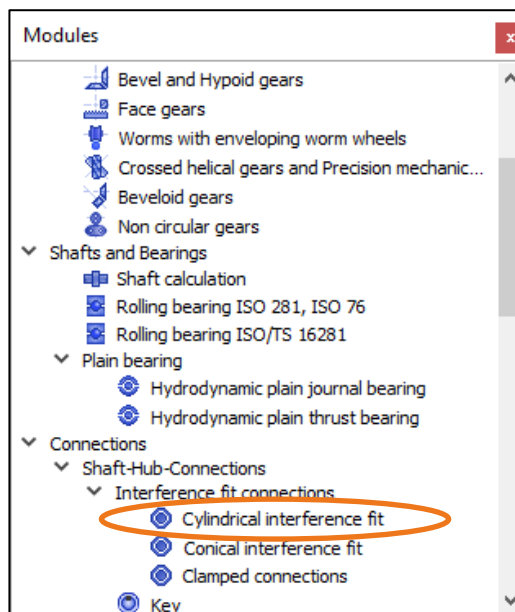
Modules

Bevel and Hypoid gears
Face gears
Worms with enveloping worm wheels
Crossed helical gears and Precision mechanic...
Beveloid gears
Non circular gears
Shafts and Bearings
Shaft calculation
Rolling bearing ISO 281, ISO 76
Rolling bearing ISO/TS 16281
Plain bearing
Hydrodynamic plain journal bearing
Hydrodynamic plain thrust bearing
Connections
Shaft-Hub-Connections
Interference fit connections
Cylindrical interference fit
Conical interference fit
Clamped connections
Key